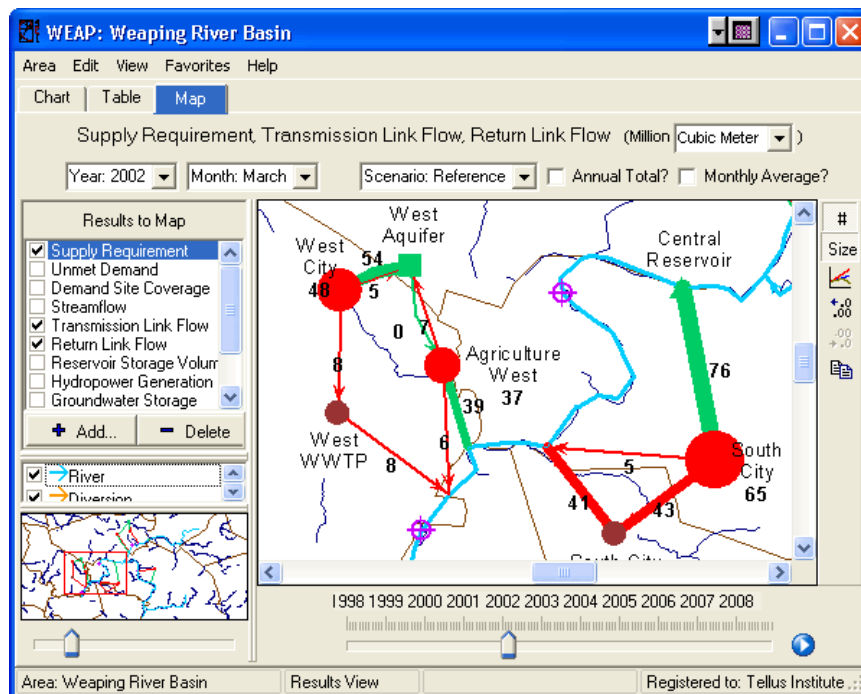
WEAP: Weaping River Basin

Area Edit View Favorites Help

Chart Table Map

Supply Requirement, Transmission Link Flow, Return Link Flow (Million Cubic Meter )

Year: 2002 Month: March Scenario: Reference Annual Total? Monthly Average?

Results to Map

Supply Requirement
Unmet Demand
Demand Site Coverage
Streamflow
Transmission Link Flow
Return Link Flow
Reservoir Storage Volum
Hydropower Generation
Groundwater Storage

Add... Delete

River
Diversion

West Aquifer
West City
54
48
5
0
7
8
Agriculture West
37
39
6
West WWTP
8
Central Reservoir
76
South City
65
5
41
43
South City

#
Size

1998 1999 2000 2001 2002 2003 2004 2005 2006 2007 2008

Area: Weaping River Basin Results View Registered to: Tellus Institute